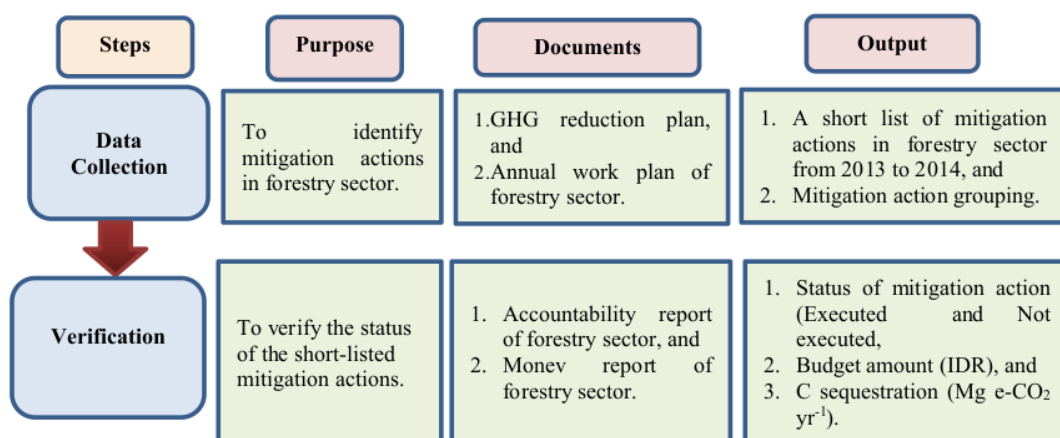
| Steps | Purpose | Documents | Output |
|---|---|---|---|
| Data Collection | To identify mitigation actions in forestry sector. | 1.GHG reduction plan, and 2.Annual work plan of forestry sector. | 1. A short list of mitigation actions in forestry sector from 2013 to 2014, and 2. Mitigation action grouping. |
| Verification | To verify the status of the short-listed mitigation actions. | 1. Accountability report of forestry sector, and 2. Monev report of forestry sector. | 1. Status of mitigation action (Executed and Not executed, 2. Budget amount (IDR), and 3. C sequestration (Mg e-$CO_2$ $yr^{-1}$). |